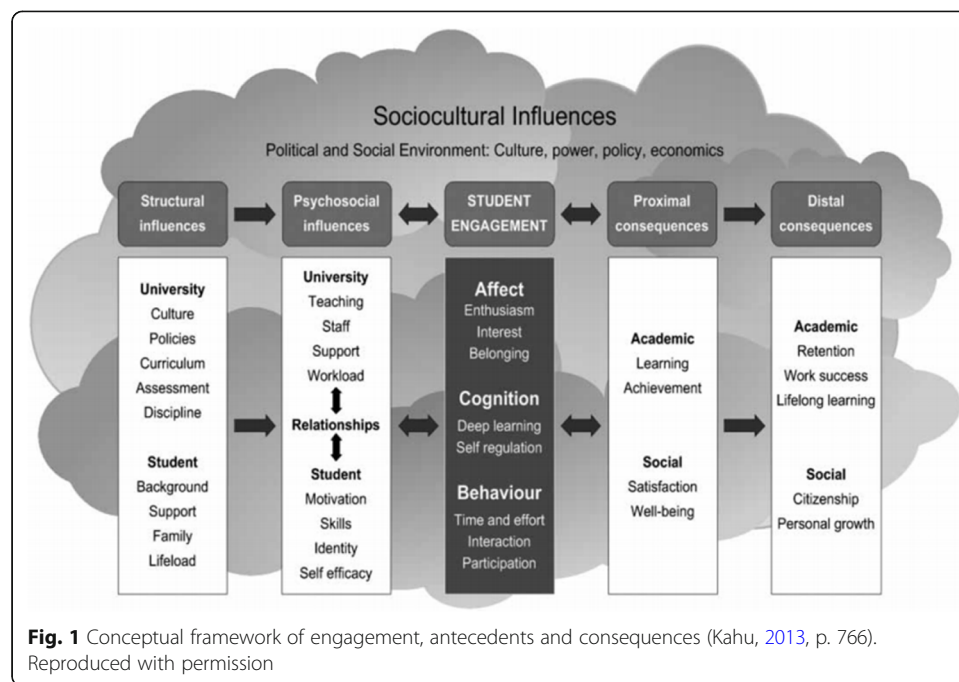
Sociocultural Influences

Political and Social Environment: Culture, power, policy, economics

Structural influences

Psychosocial influences

STUDENT ENGAGEMENT

Proximal consequences

Distal consequences

University
Culture
Policies
Curriculum
Assessment
Discipline

Student
Background
Support
Family
Lifeload

University
Teaching
Staff
Support
Workload

Relationships

Student
Motivation
Skills
Identity
Self efficacy

Affect
Enthusiasm
Interest
Belonging

Cognition
Deep learning
Self regulation

Behaviour
Time and effort
Interaction
Participation

Academic
Learning
Achievement

Social
Satisfaction
Well-being

Academic
Retention
Work success
Lifelong learning

Social
Citizenship
Personal growth

Fig. 1 Conceptual framework of engagement, antecedents and consequences (Kahu, 2013, p. 766). Reproduced with permission